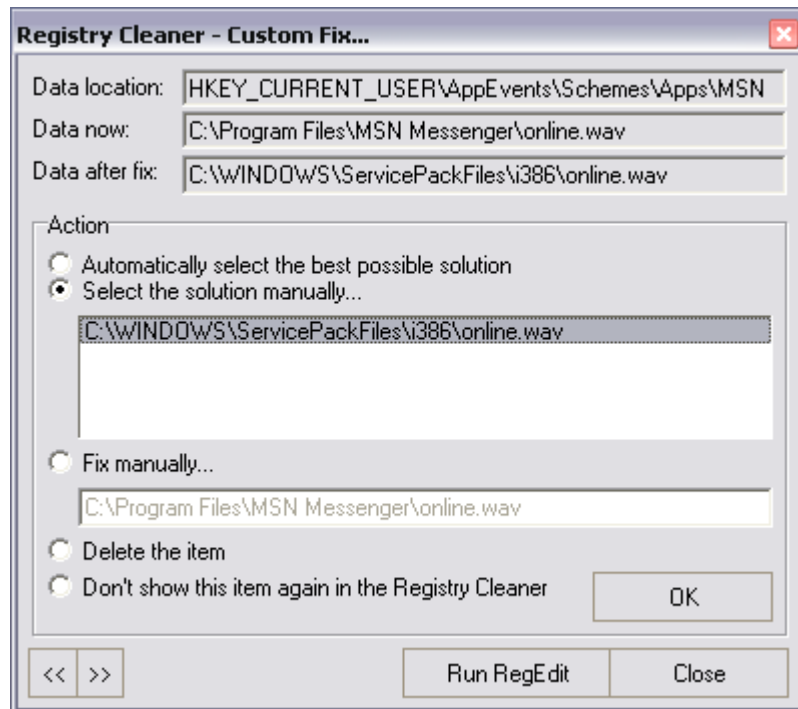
Registry Cleaner - Custom Fix...

Data location: HKEY_CURRENT_USER\AppEvents\Schemes\Apps\MSN
Data now: C:\Program Files\MSN Messenger\online.wav
Data after fix: C:\WINDOWS\ServicePackFiles\i386\online.wav

Action

Automatically select the best possible solution
Select the solution manually...
C:\WINDOWS\ServicePackFiles\i386\online.wav

Fix manually...
C:\Program Files\MSN Messenger\online.wav

Delete the item
Don't show this item again in the Registry Cleaner

OK

<< >>

Run RegEdit
Close